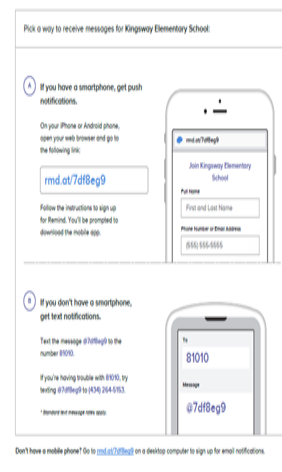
Pick a way to receive messages for Kingsway Elementary School:

A If you have a smartphone, get push notifications.

On your iPhone or Android phone, open your web browser and go to the following link:

rmd.at/7df8eg9

Follow the instructions to sign up for Remind. You'll be prompted to download the mobile app.

rmd.at/7df8eg9

Join Kingsway Elementary School

Full Name

First and Last Name

Phone Number or Email Address

(555) 555-5555

B If you don't have a smartphone, get text notifications.

Text the message @7df8eg9 to the number 81010.

If you're having trouble with 81010, try texting @7df8eg9 to (434) 264-5153.

* Standard text message rates apply.

To

81010

Message

@7df8eg9

Don't have a mobile phone? Go to rmd.at/7df8eg9 on a desktop computer to sign up for email notifications.